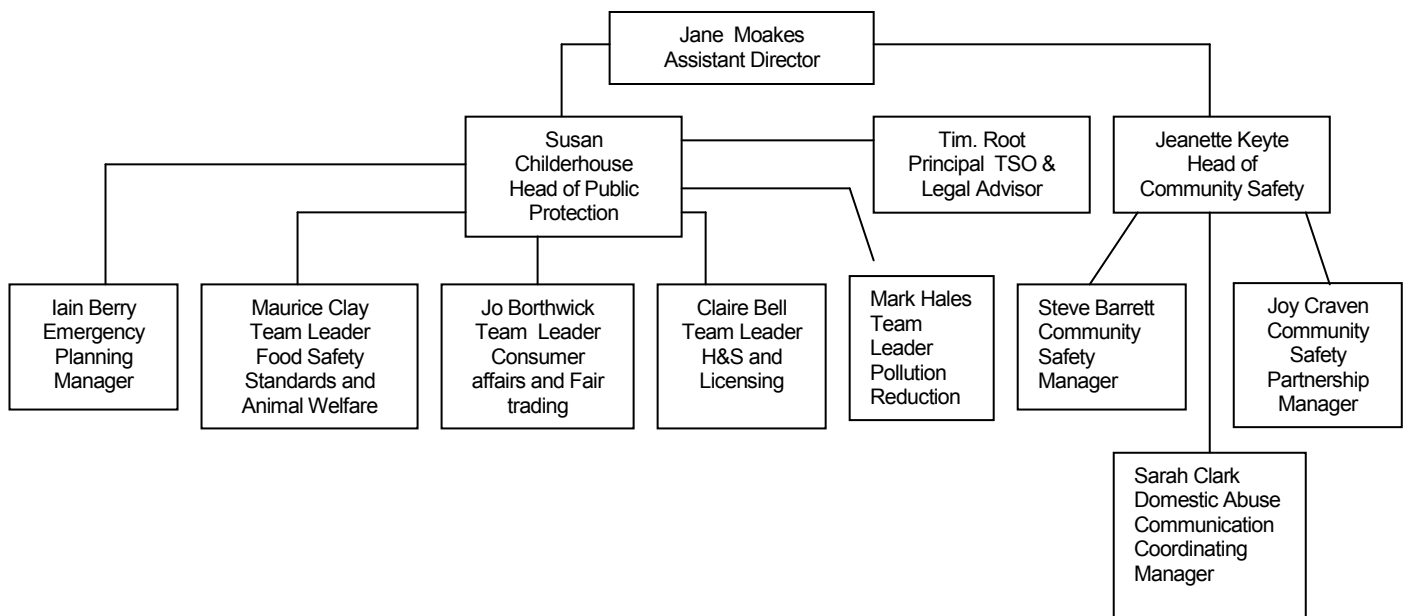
Jane Moakes
Assistant Director

Susan Childerhouse
Head of Public Protection

Tim. Root
Principal TSO & Legal Advisor

Jeanette Keyte
Head of Community Safety

Iain Berry
Emergency Planning Manager

Maurice Clay
Team Leader
Food Safety Standards and Animal Welfare

Jo Borthwick
Team Leader
Consumer affairs and Fair trading

Claire Bell
Team Leader
H&S and Licensing

Mark Hales
Team Leader
Pollution Reduction

Steve Barrett
Community Safety Manager

Joy Craven
Community Safety Partnership Manager

Sarah Clark
Domestic Abuse Communication Coordinating Manager